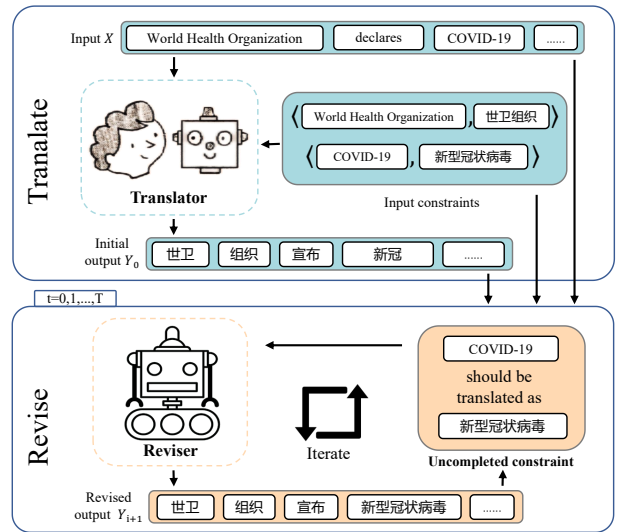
Tranalate

Input $X$

World Health Organization

declares

COVID-19

......

Translator

⟨ World Health Organization , 世卫组织 ⟩

⟨ COVID-19 , 新型冠状病毒 ⟩

Input constraints

Initial output $Y_0$

世卫

组织

宣布

新冠

......

t=0,1,...,T

Revise

Reviser

Iterate

COVID-19

should be translated as

新型冠状病毒

Uncompleted constraint

Revised output $Y_{i+1}$

世卫

组织

宣布

新型冠状病毒

......